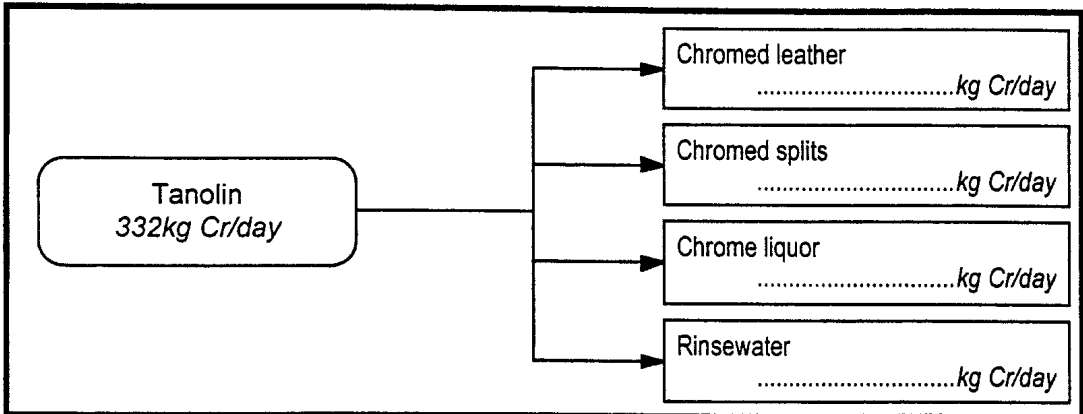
Tanolin
332kg Cr/day

Chromed leather
..............................kg Cr/day

Chromed splits
..............................kg Cr/day

Chrome liquor
..............................kg Cr/day

Rinsewater
..............................kg Cr/day